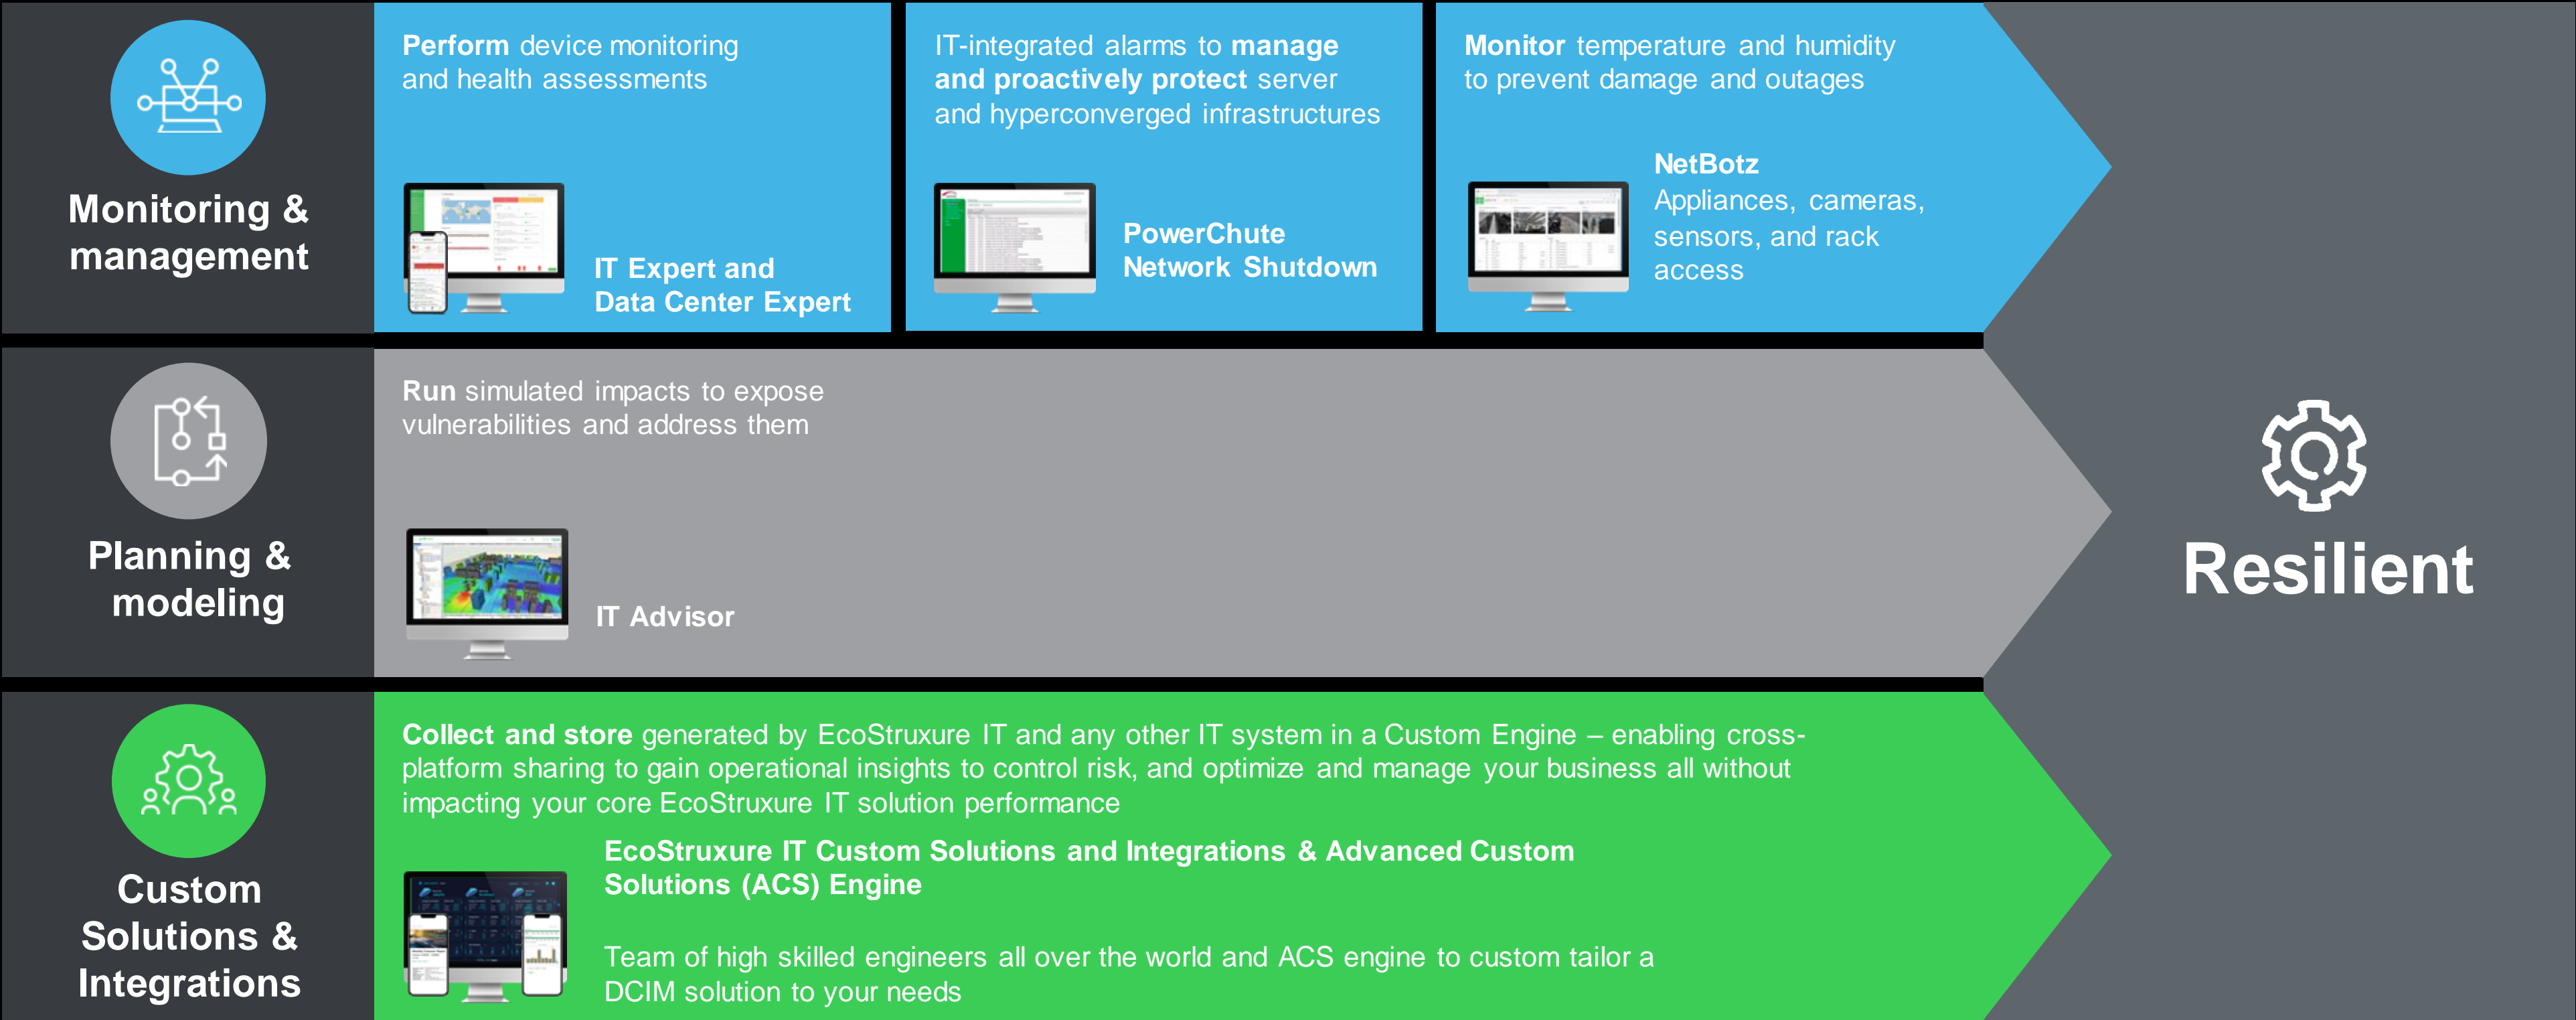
Monitoring & management

Perform device monitoring and health assessments

IT Expert and Data Center Expert

IT-integrated alarms to manage and proactively protect server and hyperconverged infrastructures

PowerChute Network Shutdown

Monitor temperature and humidity to prevent damage and outages

NetBotz
Appliances, cameras, sensors, and rack access

Planning & modeling

Run simulated impacts to expose vulnerabilities and address them

IT Advisor

Resilient

Custom Solutions & Integrations

Collect and store generated by EcoStruxure IT and any other IT system in a Custom Engine – enabling cross-platform sharing to gain operational insights to control risk, and optimize and manage your business all without impacting your core EcoStruxure IT solution performance

EcoStruxure IT Custom Solutions and Integrations & Advanced Custom Solutions (ACS) Engine

Team of high skilled engineers all over the world and ACS engine to custom tailor a DCIM solution to your needs